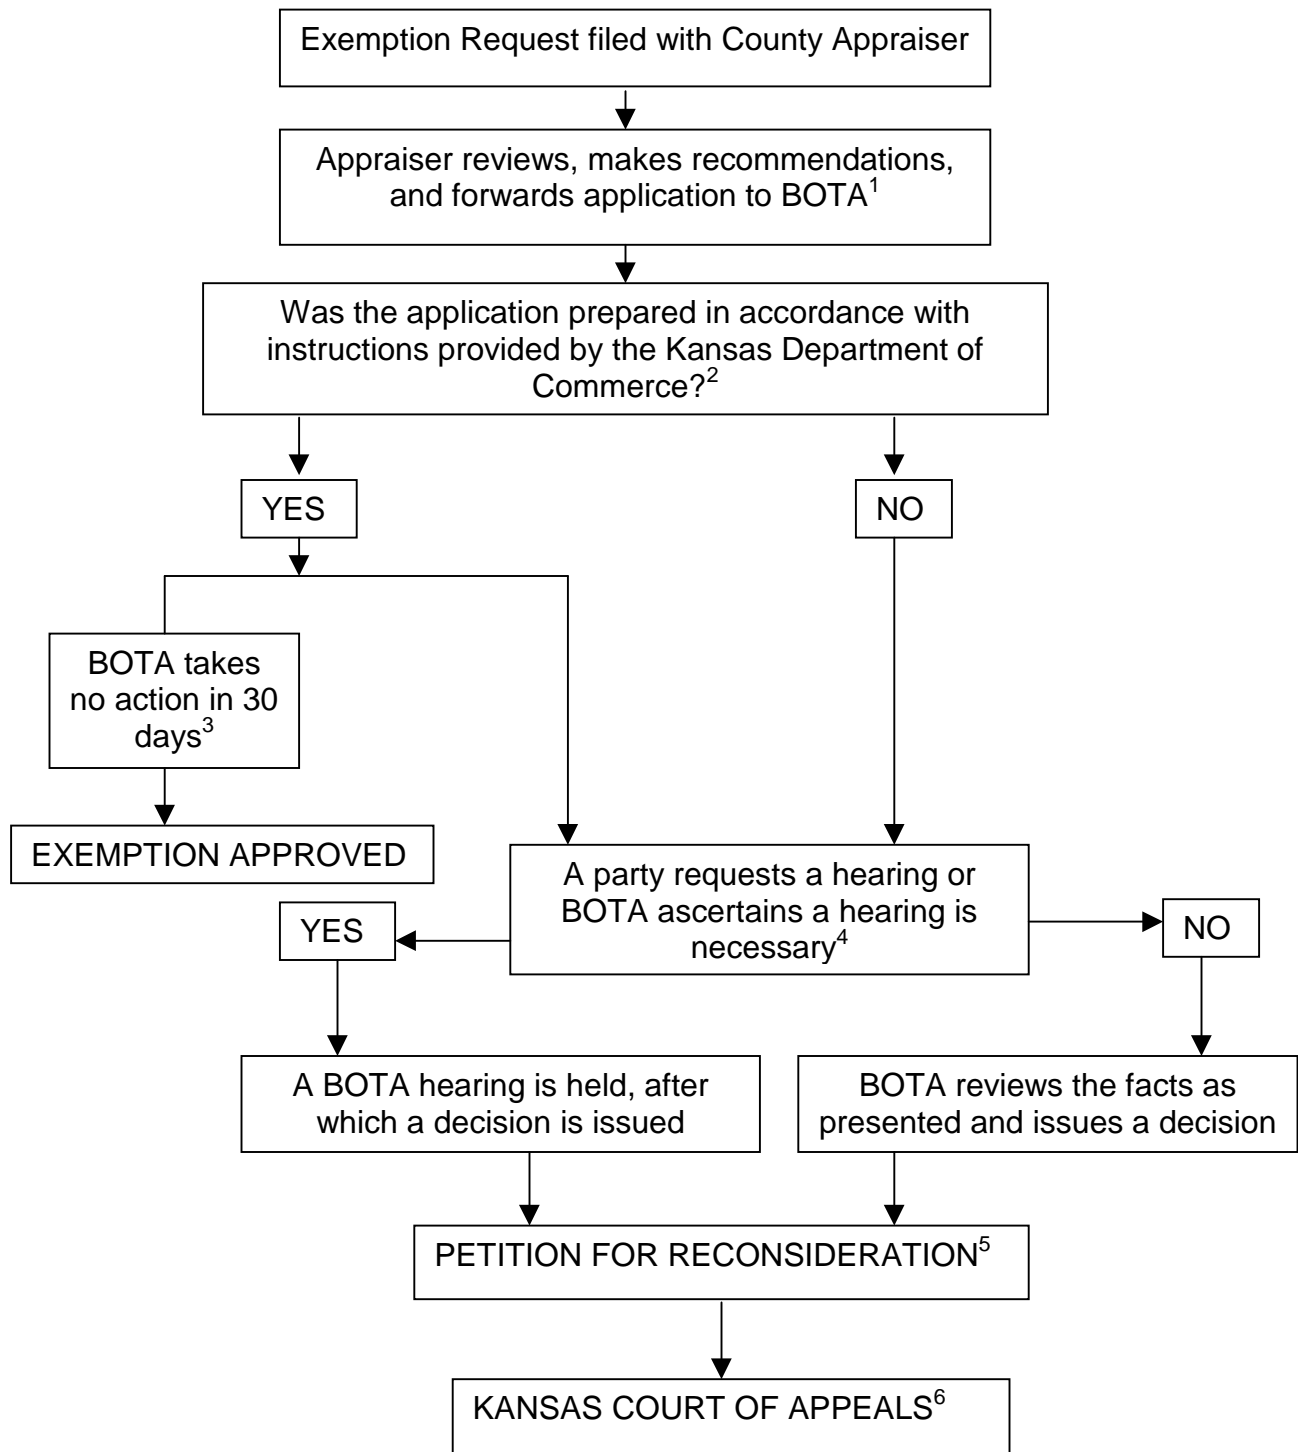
Exemption Request filed with County Appraiser

Appraiser reviews, makes recommendations, and forwards application to BOTA$^1$

Was the application prepared in accordance with instructions provided by the Kansas Department of Commerce?$^2$

YES

NO

BOTA takes no action in 30 days$^3$

EXEMPTION APPROVED

A party requests a hearing or BOTA ascertains a hearing is necessary$^4$

YES

NO

A BOTA hearing is held, after which a decision is issued

BOTA reviews the facts as presented and issues a decision

PETITION FOR RECONSIDERATION$^5$

KANSAS COURT OF APPEALS$^6$